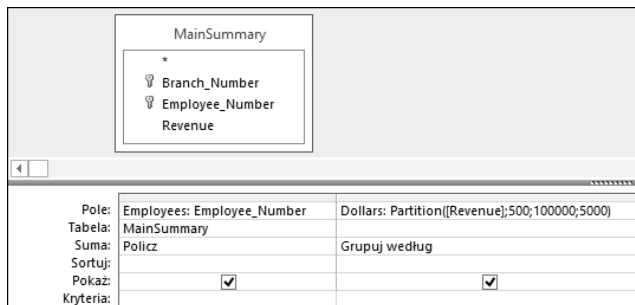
MainSummary

*
Branch_Number
Employee_Number
Revenue

| Pole: | Employees: Employee_Number | Dollars: Partition([Revenue];500;100000;5000) |
|---|---|---|
| Tabela: | MainSummary | |
| Suma: | Policz | Grupuj według |
| Sortuj: | | |
| Pokaż: | ✓ | ✓ |
| Kryteria: | | |